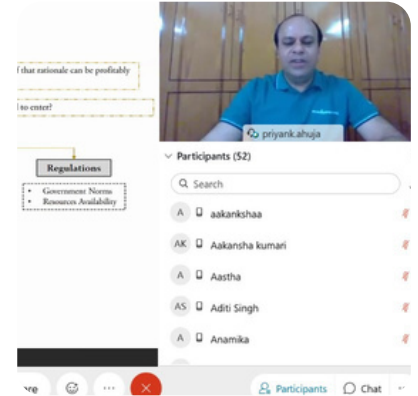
f that rationale can be profitably

l to enter?

Regulations

• Government Norms
• Resources Availability

priyank.ahuja

Participants (52)

Search

A aakankshaa

AK Aakansha kumari

A Aastha

AS Aditi Singh

A Anamika

re

Participants

Chat